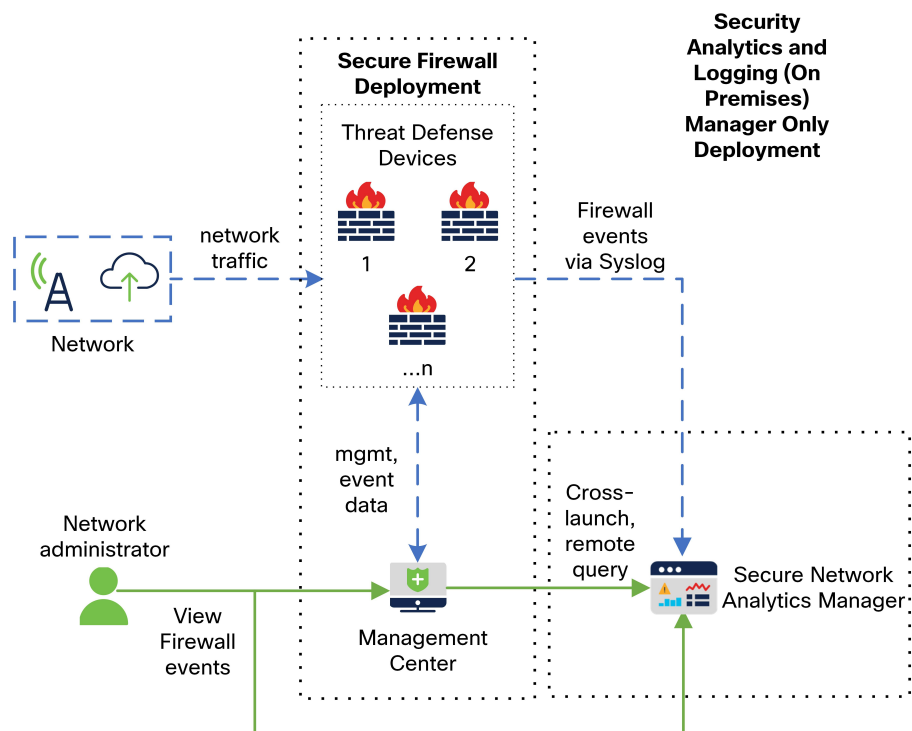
Secure Firewall Deployment

Security Analytics and Logging (On Premises) Manager Only Deployment

Threat Defense Devices

1

2

...n

network traffic

Firewall events via Syslog

Network

mgmt, event data

Network administrator

Cross-launch, remote query

Secure Network Analytics Manager

View Firewall events

Management Center